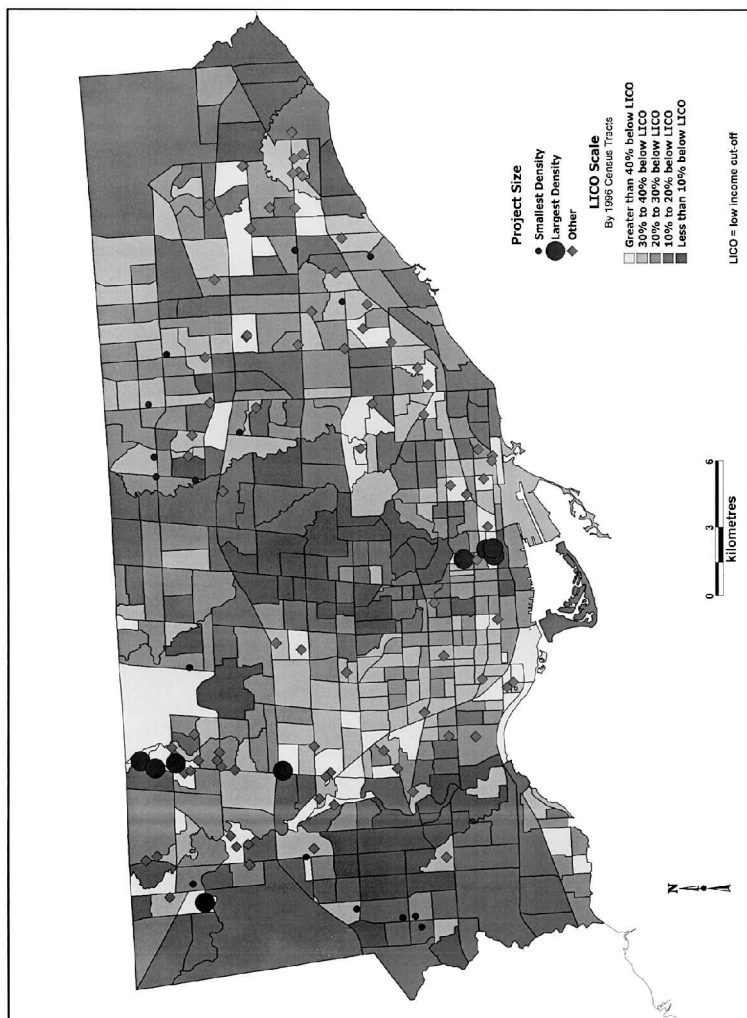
Project Size
Smallest Density
Largest Density
Other

LICO Scale
By 1996 Census Tracts
Greater than 40% below LICO
30% to 40% below LICO
20% to 30% below LICO
10% to 20% below LICO
Less than 10% below LICO

LICO = low income cut-off

0 3 6
kilometres

N